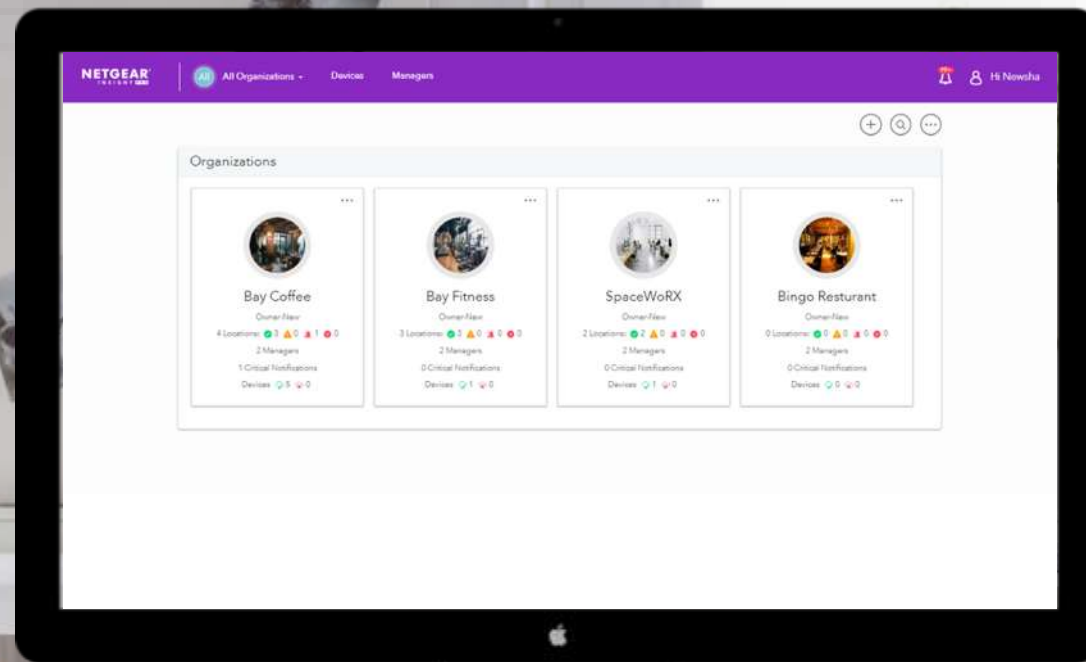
NETGEAR INSIGHT

All All Organizations Devices Managers

Hi Nowsha

Organizations

Bay Coffee
Owner-New
4 Locations: 3 0 1 0
2 Managers
1 Critical Notifications
Devices 5 0

Bay Fitness
Owner-New
3 Locations: 3 0 0 0
2 Managers
0 Critical Notifications
Devices 1 0

SpaceWoRX
Owner-New
2 Locations: 2 0 0 0
2 Managers
0 Critical Notifications
Devices 1 0

Bingo Resturant
Owner-New
0 Locations: 0 0 0 0
2 Managers
0 Critical Notifications
Devices 0 0